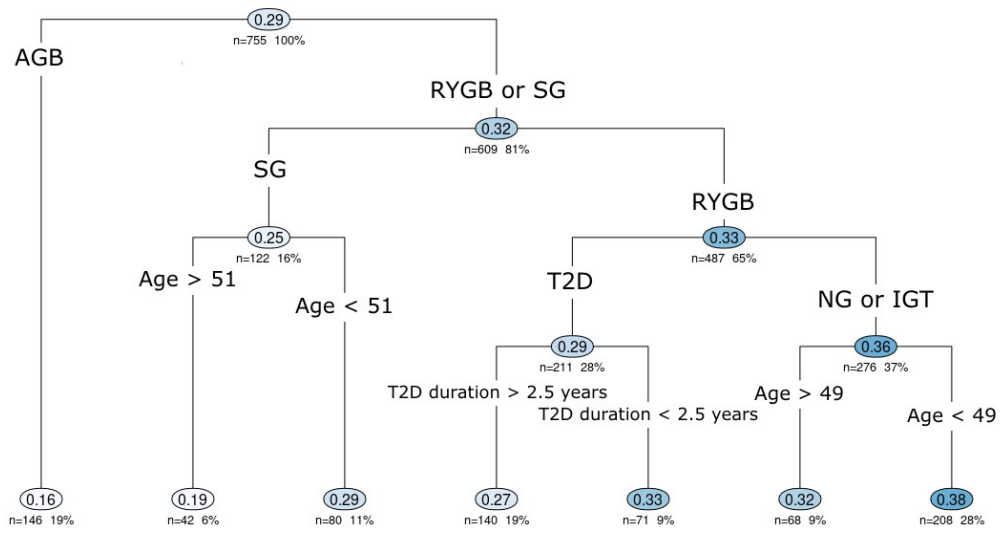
0.29
n=755 100%

AGB

RYGB or SG

0.32
n=609 81%

SG

0.25
n=122 16%

Age > 51

Age < 51

RYGB

0.33
n=487 65%

T2D

0.29
n=211 28%

T2D duration > 2.5 years

T2D duration < 2.5 years

NG or IGT

0.36
n=276 37%

Age > 49

Age < 49

0.16
n=146 19%

0.19
n=42 6%

0.29
n=80 11%

0.27
n=140 19%

0.33
n=71 9%

0.32
n=68 9%

0.38
n=208 28%